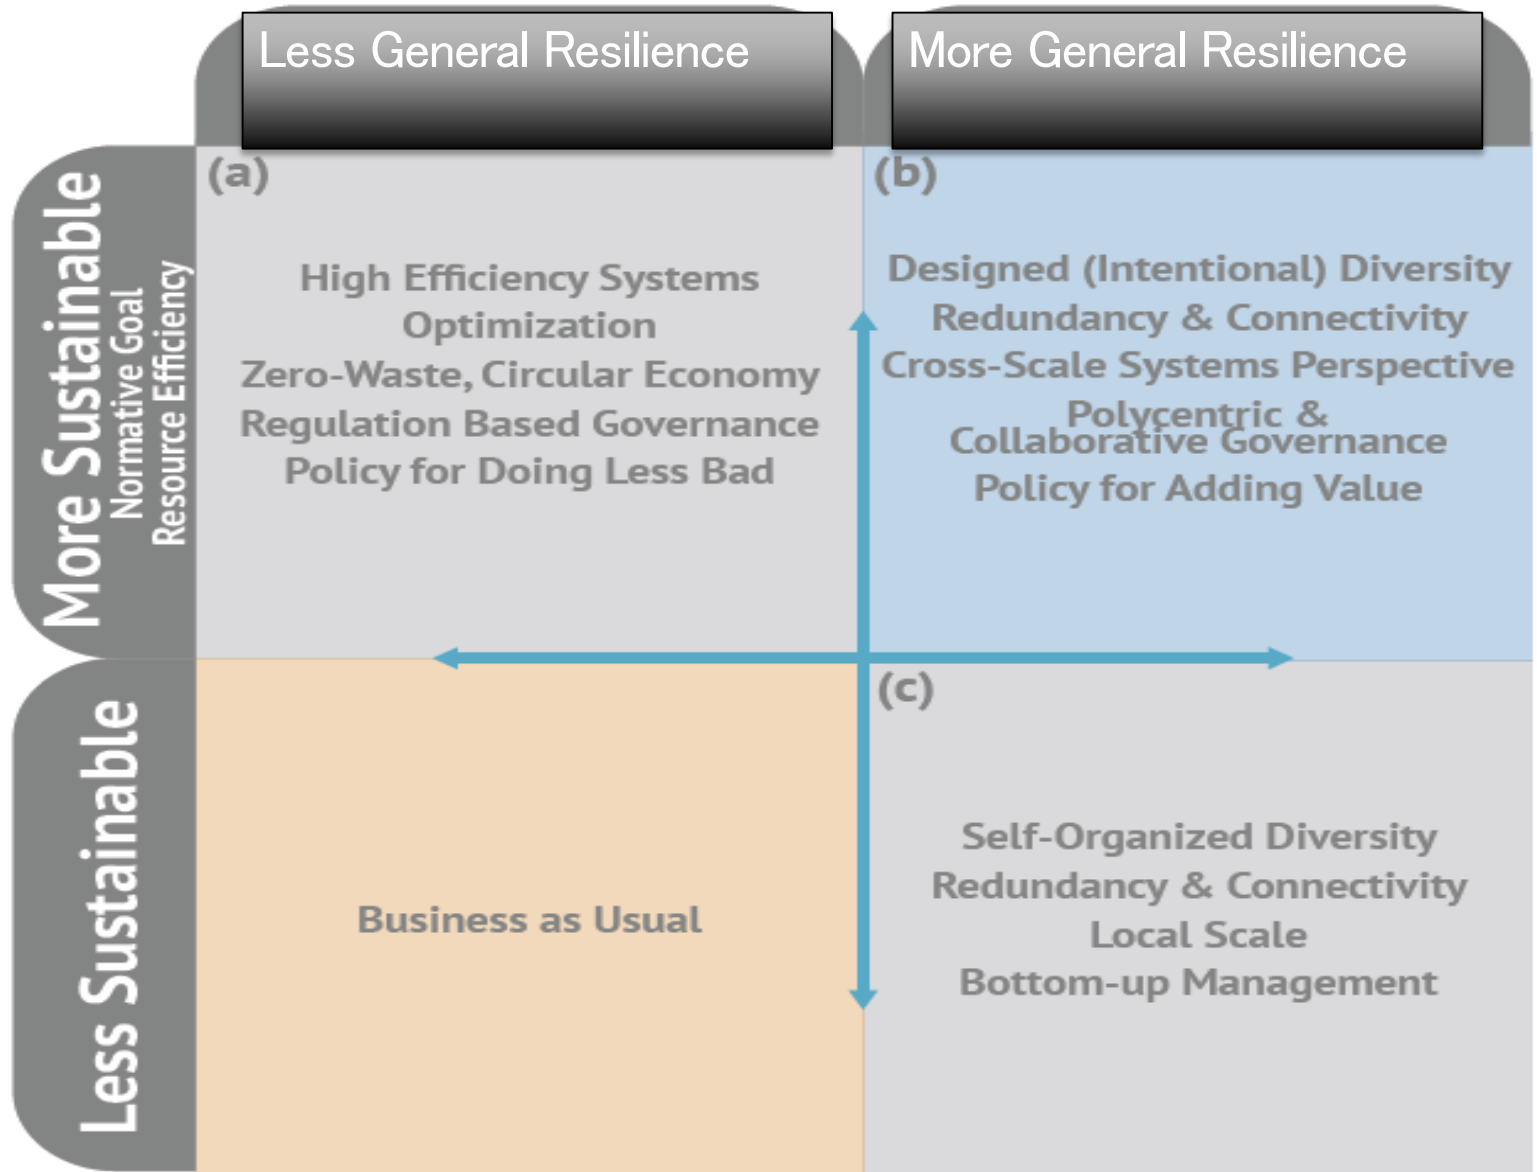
Less General Resilience

More General Resilience

More Sustainable
Normative Goal
Resource Efficiency

Less Sustainable

(a)

High Efficiency Systems
Optimization
Zero-Waste, Circular Economy
Regulation Based Governance
Policy for Doing Less Bad

(b)

Designed (Intentional) Diversity
Redundancy & Connectivity
Cross-Scale Systems Perspective
Polycentric & Collaborative Governance
Policy for Adding Value

Business as Usual

(c)

Self-Organized Diversity
Redundancy & Connectivity
Local Scale
Bottom-up Management